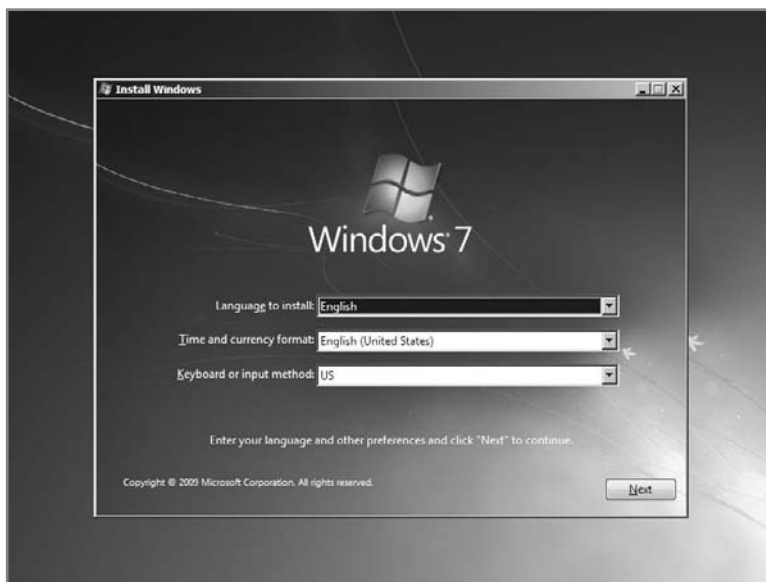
Install Windows

Windows 7

Language to install: English

Time and currency format: English (United States)

Keyboard or input method: US

Enter your language and other preferences and click "Next" to continue.

Copyright © 2009 Microsoft Corporation. All rights reserved.

Next